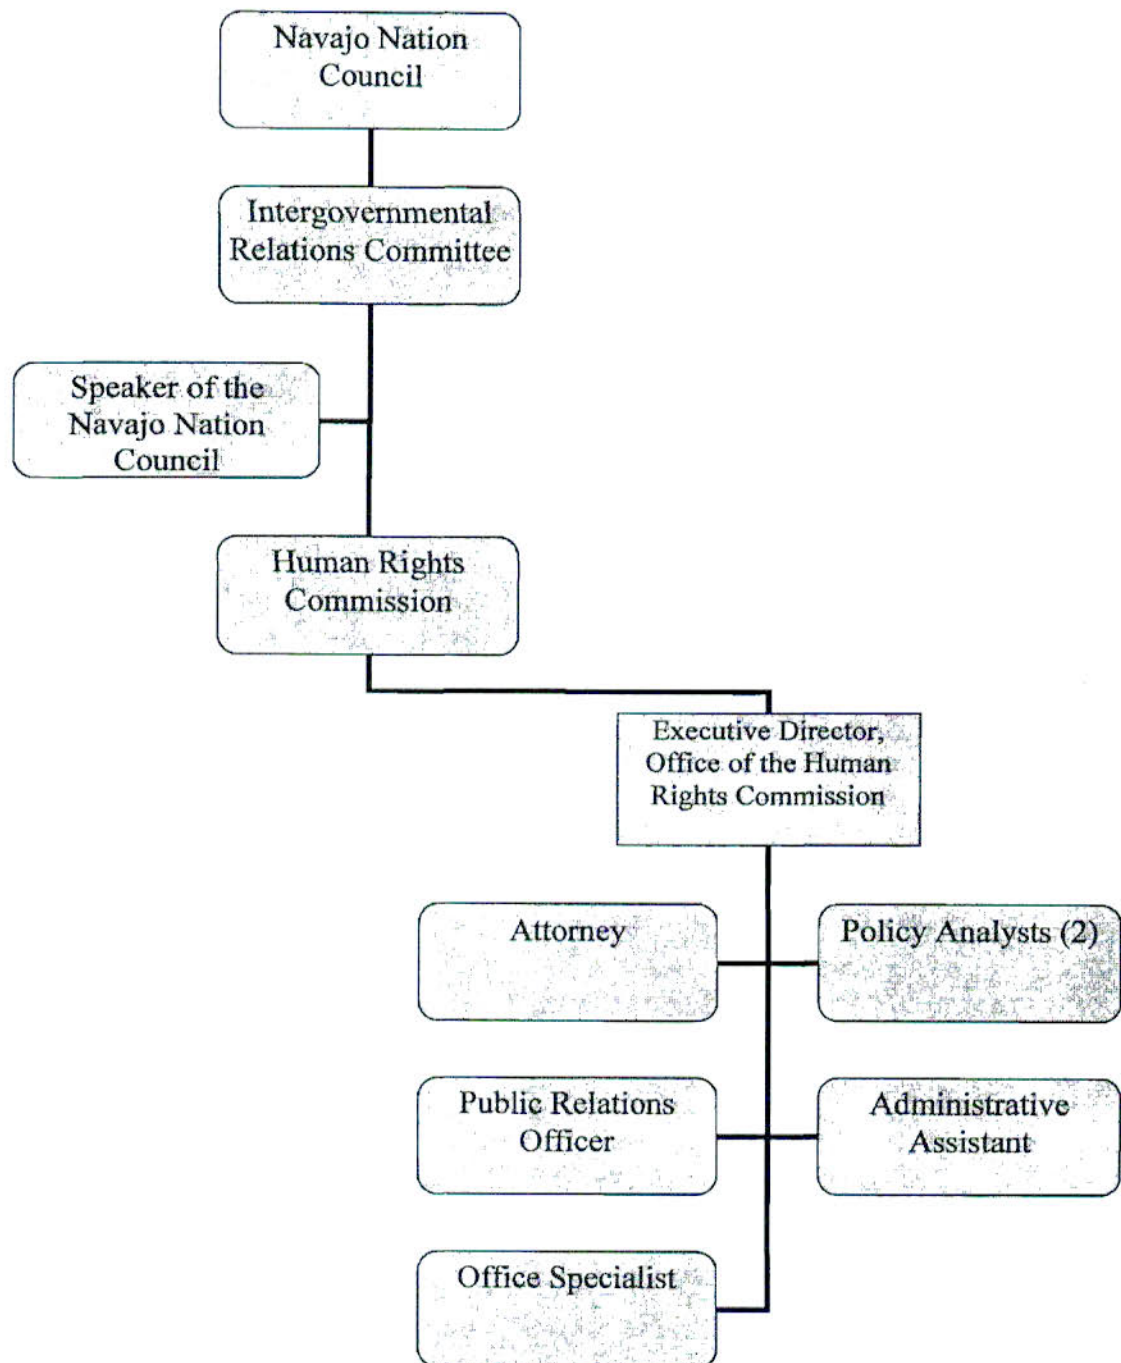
Navajo Nation Council

Intergovernmental Relations Committee

Speaker of the Navajo Nation Council

Human Rights Commission

Executive Director, Office of the Human Rights Commission

Attorney

Policy Analysts (2)

Public Relations Officer

Administrative Assistant

Office Specialist